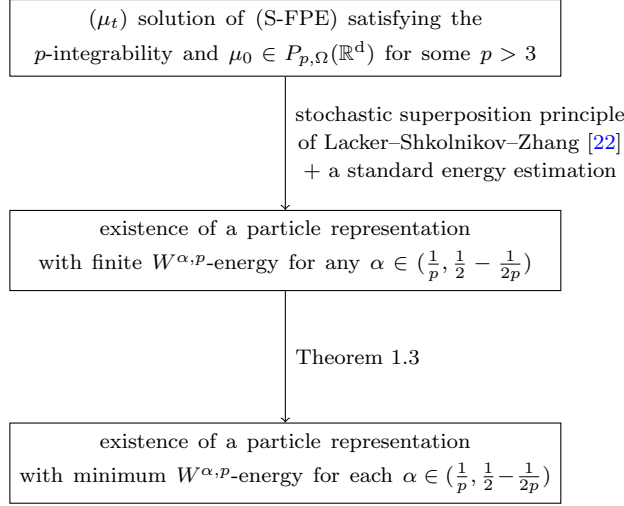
$(\mu_t)$ solution of (S-FPE) satisfying the $p$-integrability and $\mu_0 \in P_{p,\Omega}(\mathbb{R}^{\mathrm{d}})$ for some $p > 3$

stochastic superposition principle of Lacker–Shkolnikov–Zhang [22] + a standard energy estimation

existence of a particle representation with finite $W^{\alpha,p}$-energy for any $\alpha \in (\frac{1}{p}, \frac{1}{2} - \frac{1}{2p})$

Theorem 1.3

existence of a particle representation with minimum $W^{\alpha,p}$-energy for each $\alpha \in (\frac{1}{p}, \frac{1}{2} - \frac{1}{2p})$